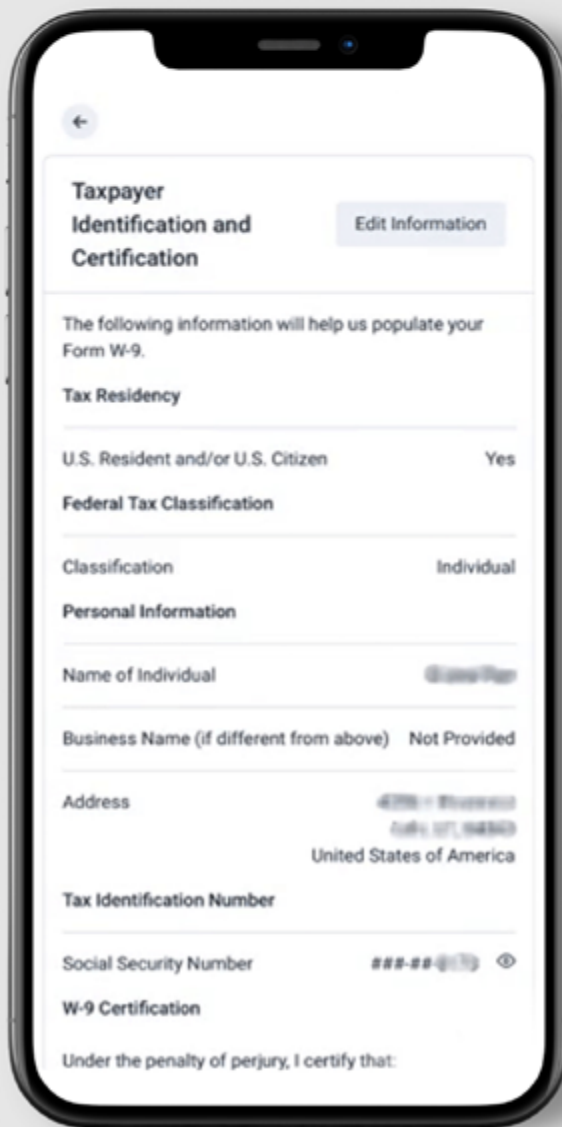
Taxpayer Identification and Certification

Edit Information

The following information will help us populate your Form W-9.

Tax Residency

U.S. Resident and/or U.S. Citizen Yes

Federal Tax Classification

Classification Individual

Personal Information

Name of Individual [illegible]

Business Name (if different from above) Not Provided

Address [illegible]
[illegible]
United States of America

Tax Identification Number

Social Security Number ###-##-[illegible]

W-9 Certification

Under the penalty of perjury, I certify that: